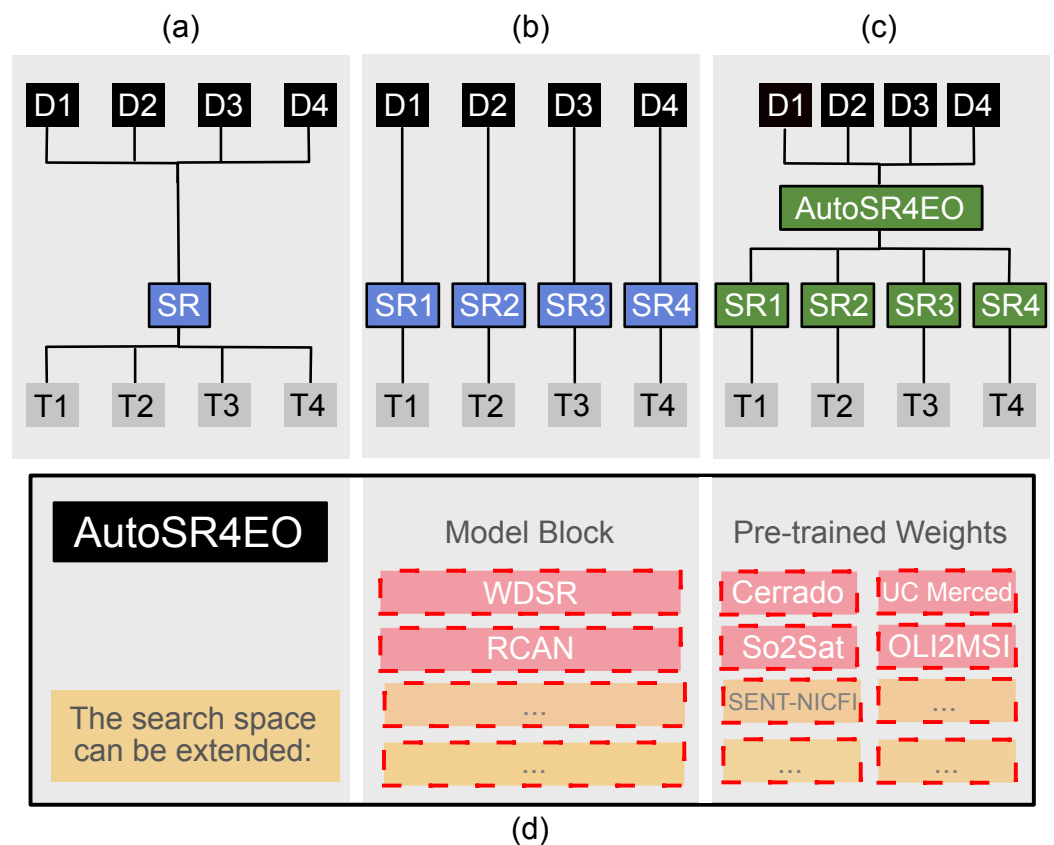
(a)

D1 D2 D3 D4

SR

T1 T2 T3 T4

(b)

D1 D2 D3 D4

SR1 SR2 SR3 SR4

T1 T2 T3 T4

(c)

D1 D2 D3 D4

AutoSR4EO

SR1 SR2 SR3 SR4

T1 T2 T3 T4

AutoSR4EO

The search space can be extended:

Model Block

WDSR

RCAN

...

...

Pre-trained Weights

Cerrado

UC Merced

So2Sat

OLI2MSI

SENT-NICFI

...

...

...

(d)